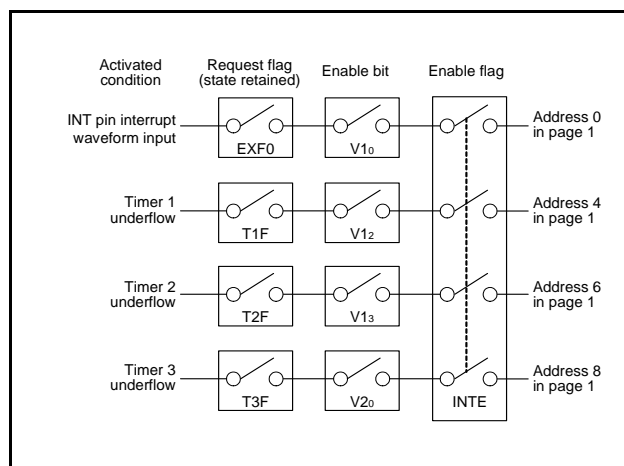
Activated condition

Request flag (state retained)

Enable bit

Enable flag

INT pin interrupt waveform input

EXF0

$V1_0$

Address 0 in page 1

Timer 1 underflow

T1F

$V1_2$

Address 4 in page 1

Timer 2 underflow

T2F

$V1_3$

Address 6 in page 1

Timer 3 underflow

T3F

$V2_0$

INTE

Address 8 in page 1